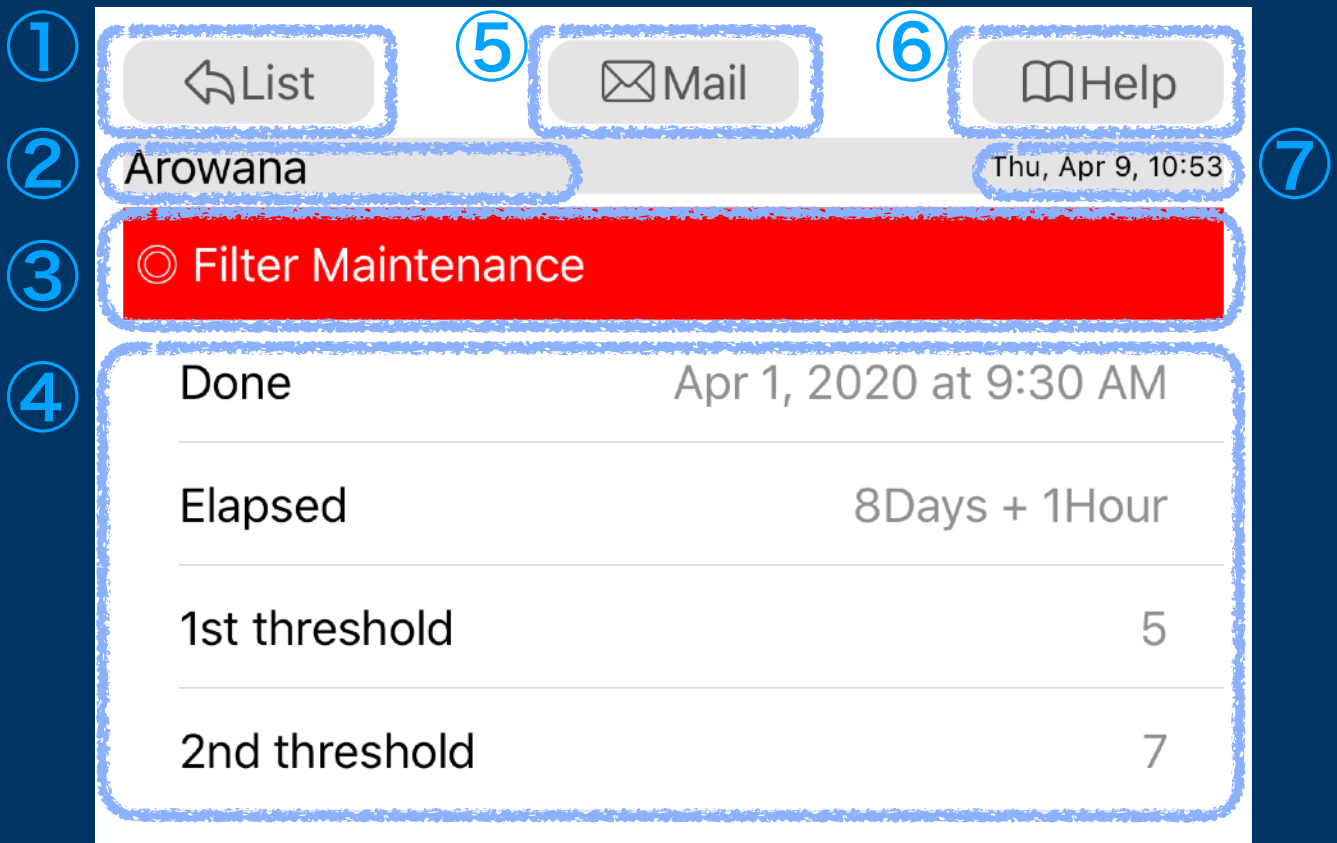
① List ⑤ Mail ⑥ Help

② Arowana Thu, Apr 9, 10:53 ⑦

③ ◎ Filter Maintenance

④

| | |
|---|---|
| Done | Apr 1, 2020 at 9:30 AM |
| Elapsed | 8Days + 1Hour |
| 1st threshold | 5 |
| 2nd threshold | 7 |